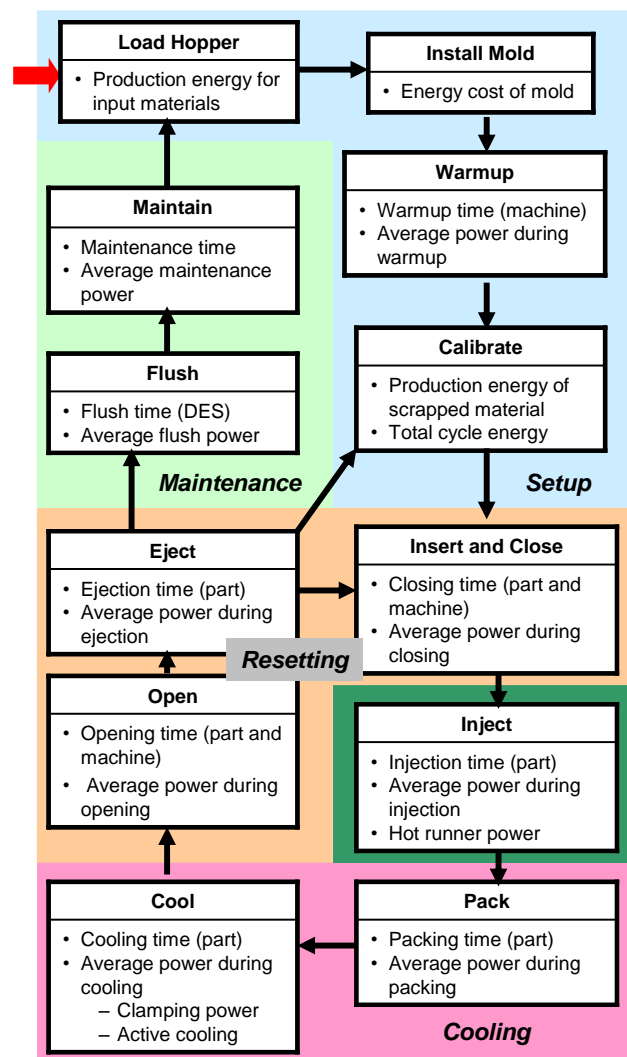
Load Hopper
• Production energy for input materials

Install Mold
• Energy cost of mold

Warmup
• Warmup time (machine)
• Average power during warmup

Maintain
• Maintenance time
• Average maintenance power

Calibrate
• Production energy of scrapped material
• Total cycle energy

Flush
• Flush time (DES)
• Average flush power

Maintenance

Setup

Eject
• Ejection time (part)
• Average power during ejection

Insert and Close
• Closing time (part and machine)
• Average power during closing

Resetting

Open
• Opening time (part and machine)
• Average power during opening

Inject
• Injection time (part)
• Average power during injection
• Hot runner power

Cool
• Cooling time (part)
• Average power during cooling
– Clamping power
– Active cooling

Pack
• Packing time (part)
• Average power during packing

Cooling